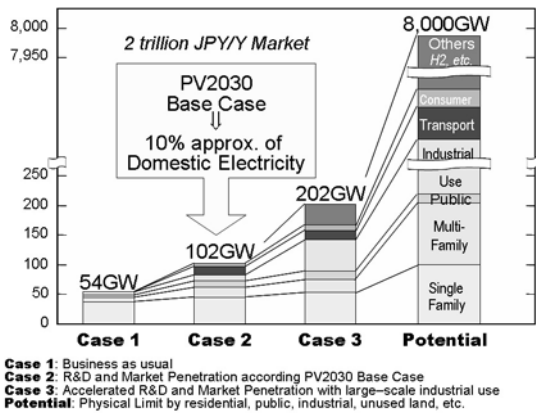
8,000
7,950
250
200
150
100
50
0

2 trillion JPY/Y Market

PV2030 Base Case
⇓
10% approx. of Domestic Electricity

8,000GW
Others
H2, etc.
Consumer
Transport
Industrial
Use
Public
Multi-Family
Single Family

202GW
102GW
54GW

Case 1
Case 2
Case 3
Potential

**Case 1**: Business as usual
**Case 2**: R&D and Market Penetration according PV2030 Base Case
**Case 3**: Accelerated R&D and Market Penetration with large–scale industrial use
**Potential**: Physical Limit by residential, public, industrial, unused land, etc.